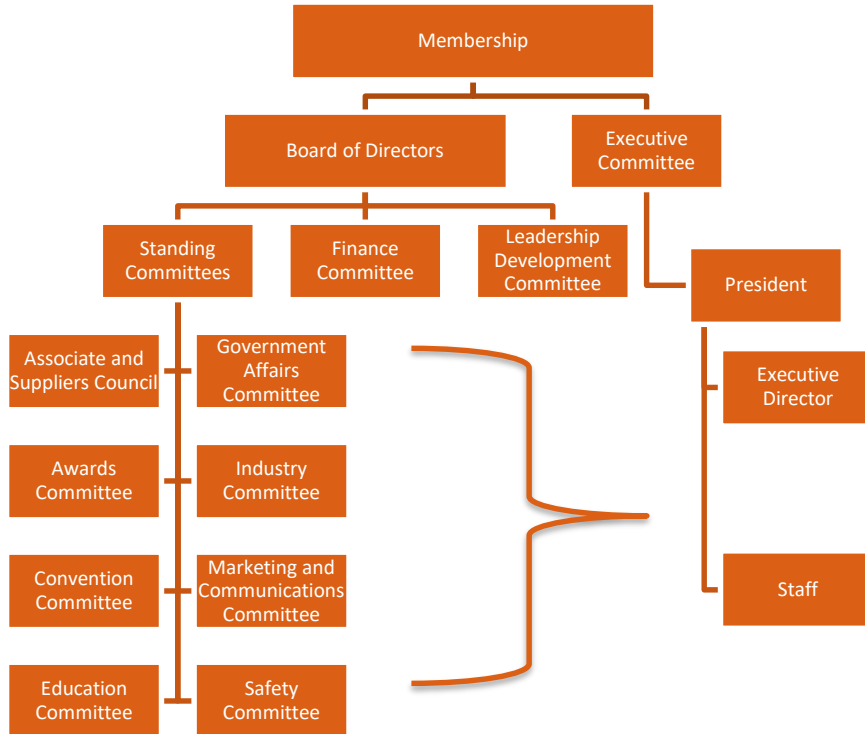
Membership

Board of Directors

Executive Committee

Standing Committees

Finance Committee

Leadership Development Committee

President

Associate and Suppliers Council

Government Affairs Committee

Executive Director

Awards Committee

Industry Committee

Convention Committee

Marketing and Communications Committee

Staff

Education Committee

Safety Committee